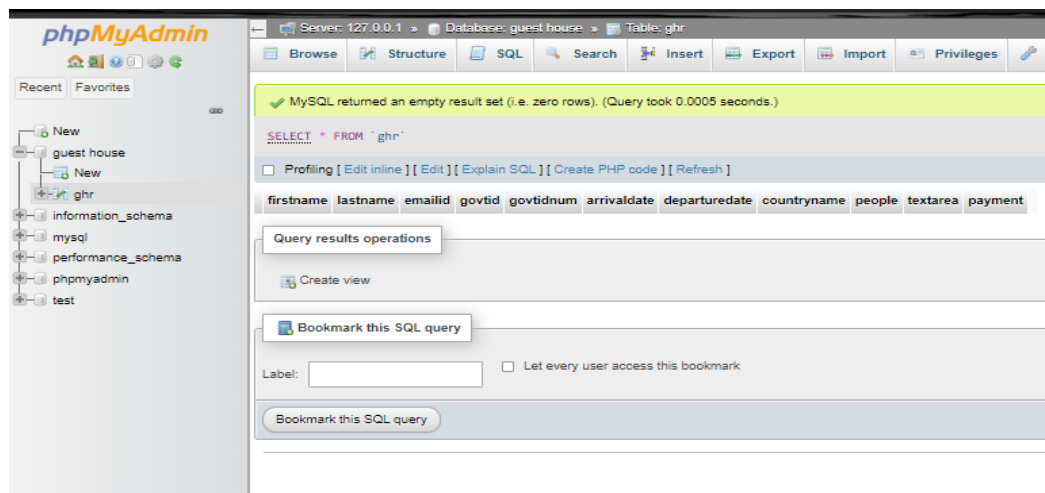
phpMyAdmin

Recent Favorites

New
guest house
New
ghr
information_schema
mysql
performance_schema
phpmyadmin
test

Server: 127.0.0.1 » Database: guest house » Table: ghr

Browse Structure SQL Search Insert Export Import Privileges

MySQL returned an empty result set (i.e. zero rows). (Query took 0.0005 seconds.)

SELECT * FROM `ghr`

Profiling [ Edit inline ] [ Edit ] [ Explain SQL ] [ Create PHP code ] [ Refresh ]

| firstname | lastname | emailid | govtid | govtidnum | arrivaldate | departuredate | countryname | people | textarea | payment |
|---|---|---|---|---|---|---|---|---|---|---|

Query results operations

Create view

Bookmark this SQL query

Label:

Let every user access this bookmark

Bookmark this SQL query